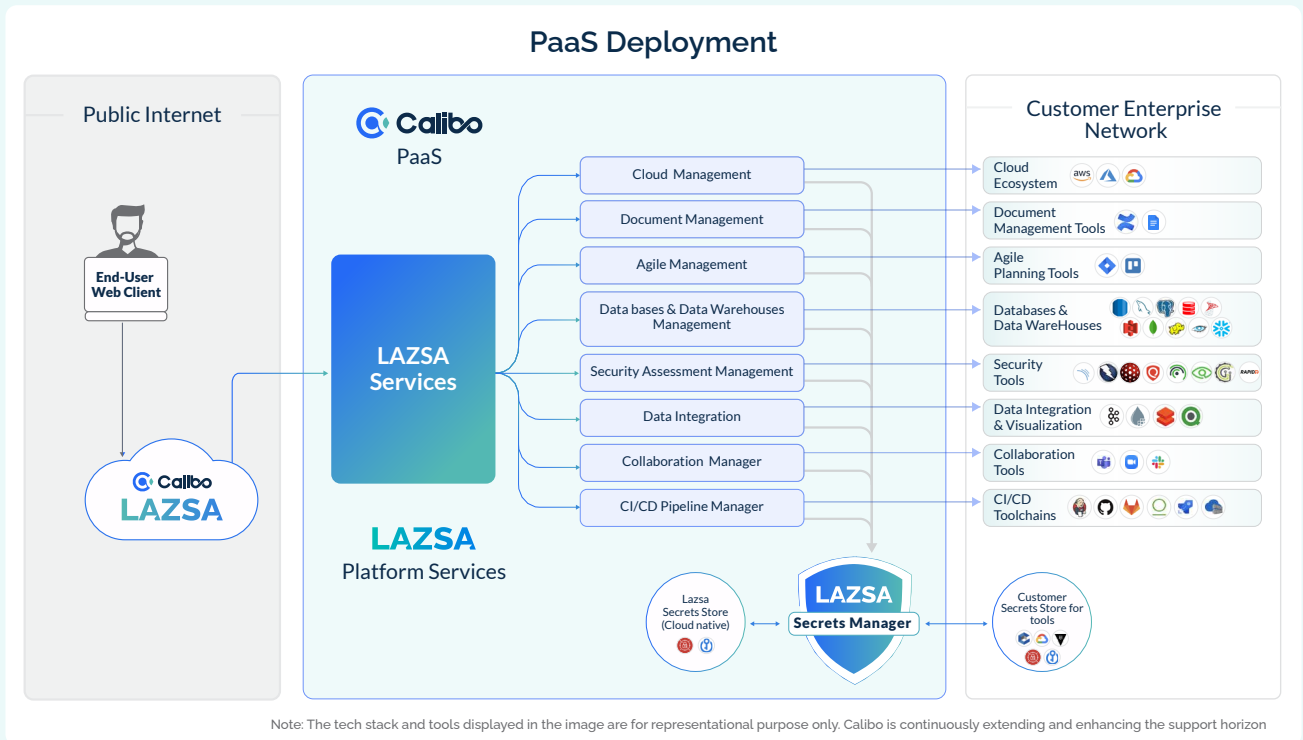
PaaS Deployment

Public Internet

End-User Web Client

Calibo LAZSA

Calibo PaaS

LAZSA Services

LAZSA Platform Services

Cloud Management
Document Management
Agile Management
Data bases & Data Warehouses Management
Security Assessment Management
Data Integration
Collaboration Manager
CI/CD Pipeline Manager

Lazsa Secrets Store (Cloud native)

LAZSA Secrets Manager

Customer Secrets Store for tools

Customer Enterprise Network

Cloud Ecosystem
aws
Document Management Tools
Agile Planning Tools
Databases & Data WareHouses
Security Tools
RAPID7
Data Integration & Visualization
Collaboration Tools
CI/CD Toolchains

Note: The tech stack and tools displayed in the image are for representational purpose only. Calibo is continuously extending and enhancing the support horizon